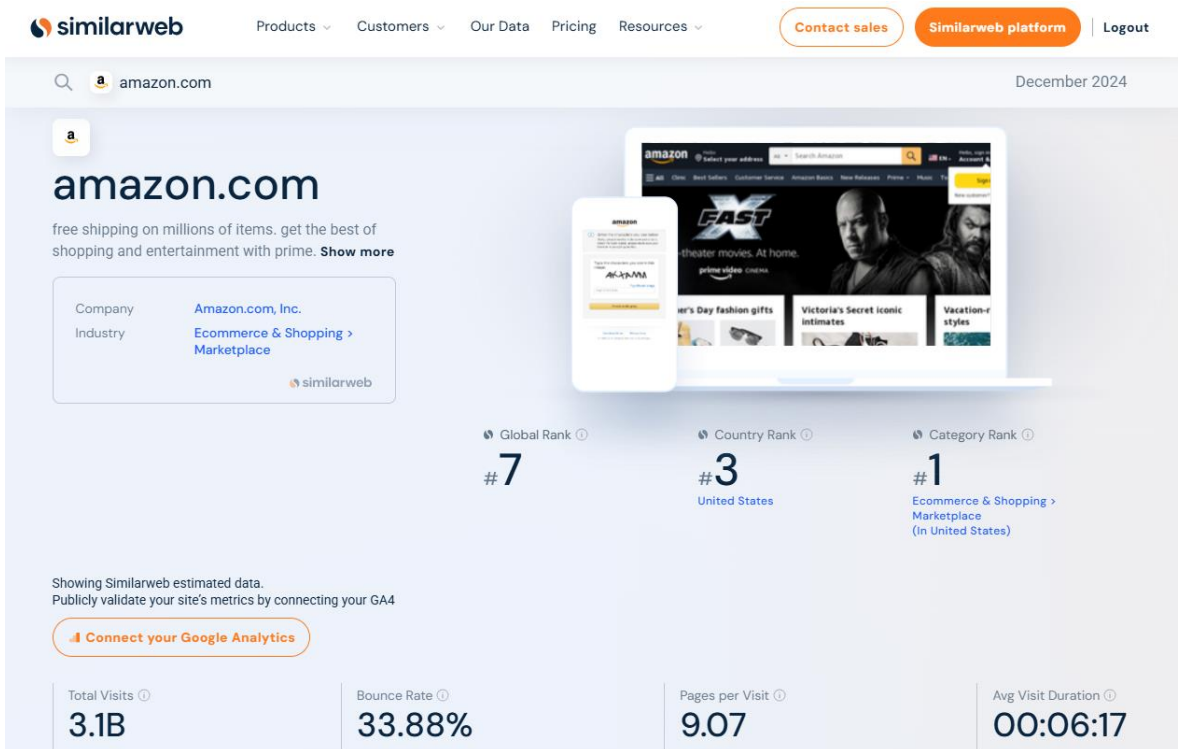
similarweb Products Customers Our Data Pricing Resources Contact sales Similarweb platform Logout

amazon.com December 2024

amazon.com

free shipping on millions of items. get the best of shopping and entertainment with prime. Show more

Company Amazon.com, Inc.
Industry Ecommerce & Shopping > Marketplace

similarweb

amazon Select your address Search Amazon

All Clinic Best Sellers Customer Service Amazon Basics New Releases Prime Music

FAST X

-theater movies. At home.

prime video CINEMA

er's Day fashion gifts Victoria's Secret iconic intimates Vacation-r styles

amazon

Global Rank
#7

Country Rank
#3
United States

Category Rank
#1
Ecommerce & Shopping > Marketplace (In United States)

Showing Similarweb estimated data.
Publicly validate your site's metrics by connecting your GA4

Connect your Google Analytics

Total Visits
3.1B

Bounce Rate
33.88%

Pages per Visit
9.07

Avg Visit Duration
00:06:17